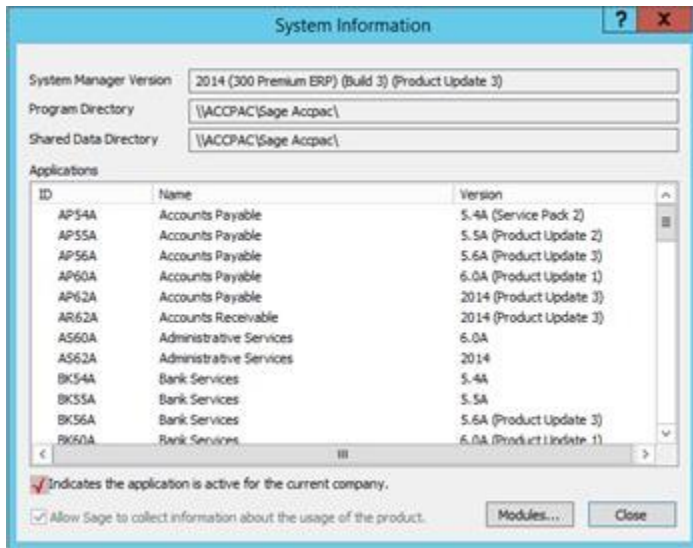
System Information

?

X

System Manager Version 2014 (300 Premium ERP) (Build 3) (Product Update 3)

Program Directory \\ACCPAC\Sage Accpac\

Shared Data Directory \\ACCPAC\Sage Accpac\

Applications

| ID | Name | Version |
|---|---|---|
| AP54A | Accounts Payable | 5.4A (Service Pack 2) |
| AP55A | Accounts Payable | 5.5A (Product Update 2) |
| AP56A | Accounts Payable | 5.6A (Product Update 3) |
| AP60A | Accounts Payable | 6.0A (Product Update 1) |
| AP62A | Accounts Payable | 2014 (Product Update 3) |
| AR62A | Accounts Receivable | 2014 (Product Update 3) |
| AS60A | Administrative Services | 6.0A |
| AS62A | Administrative Services | 2014 |
| BK54A | Bank Services | 5.4A |
| BK55A | Bank Services | 5.5A |
| BK56A | Bank Services | 5.6A (Product Update 3) |
| BK60A | Bank Services | 6.0A (Product Update 1) |

Indicates the application is active for the current company.

Allow Sage to collect information about the usage of the product.

Modules...

Close